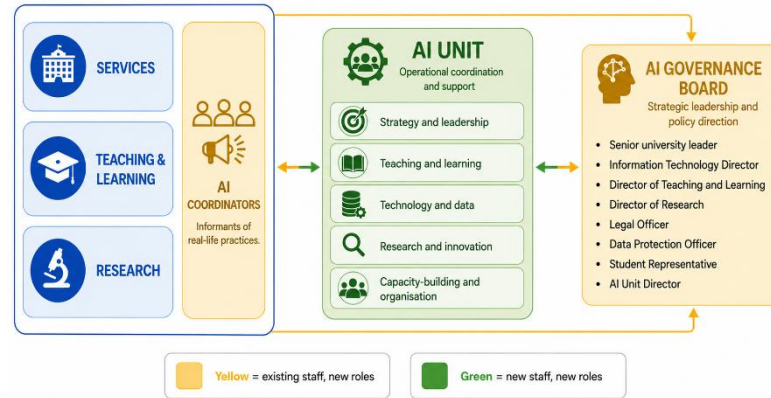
SERVICES

TEACHING & LEARNING

RESEARCH

AI COORDINATORS

Informants of real-life practices.

AI UNIT

Operational coordination and support

Strategy and leadership

Teaching and learning

Technology and data

Research and innovation

Capacity-building and organisation

AI GOVERNANCE BOARD

Strategic leadership and policy direction

- Senior university leader
- Information Technology Director
- Director of Teaching and Learning
- Director of Research
- Legal Officer
- Data Protection Officer
- Student Representative
- AI Unit Director

Yellow = existing staff, new roles

Green = new staff, new roles